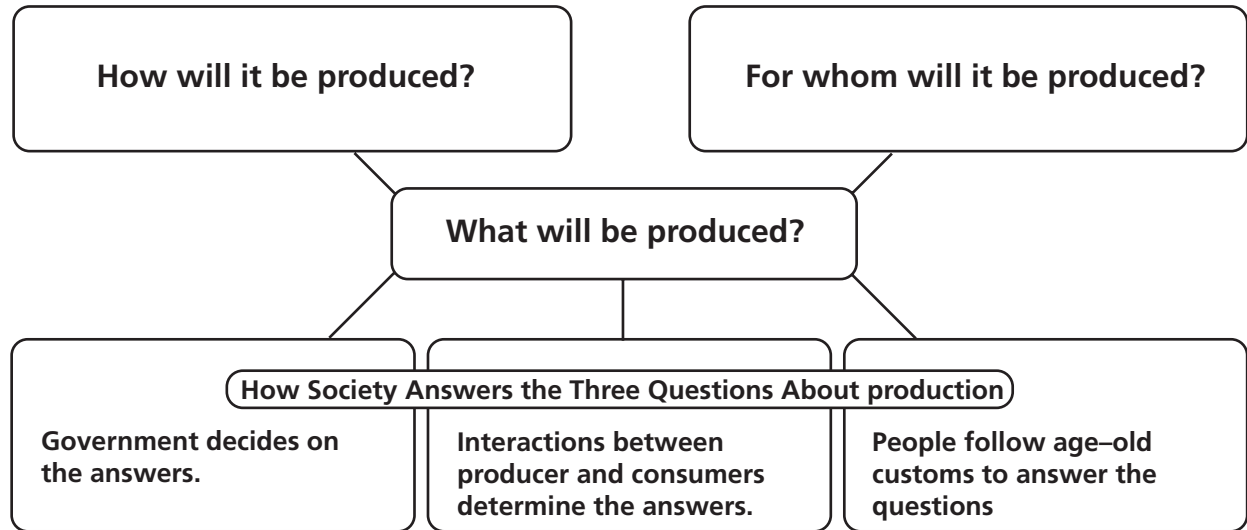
How will it be produced?

For whom will it be produced?

What will be produced?

How Society Answers the Three Questions About production

Government decides on the answers.

Interactions between producer and consumers determine the answers.

People follow age–old customs to answer the questions